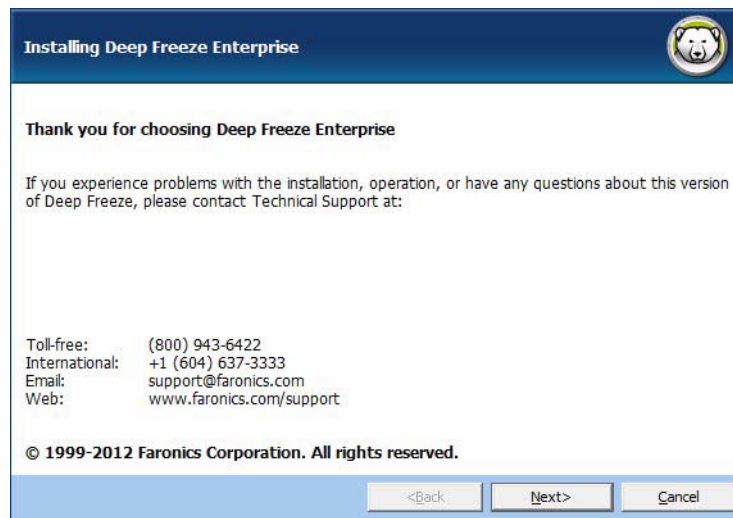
Installing Deep Freeze Enterprise

Thank you for choosing Deep Freeze Enterprise

If you experience problems with the installation, operation, or have any questions about this version of Deep Freeze, please contact Technical Support at:

| | |
|---|---|
| Toll-free: | (800) 943-6422 |
| International: | +1 (604) 637-3333 |
| Email: | support@faronics.com |
| Web: | www.faronics.com/support |

© 1999-2012 Faronics Corporation. All rights reserved.

<Back Next> Cancel